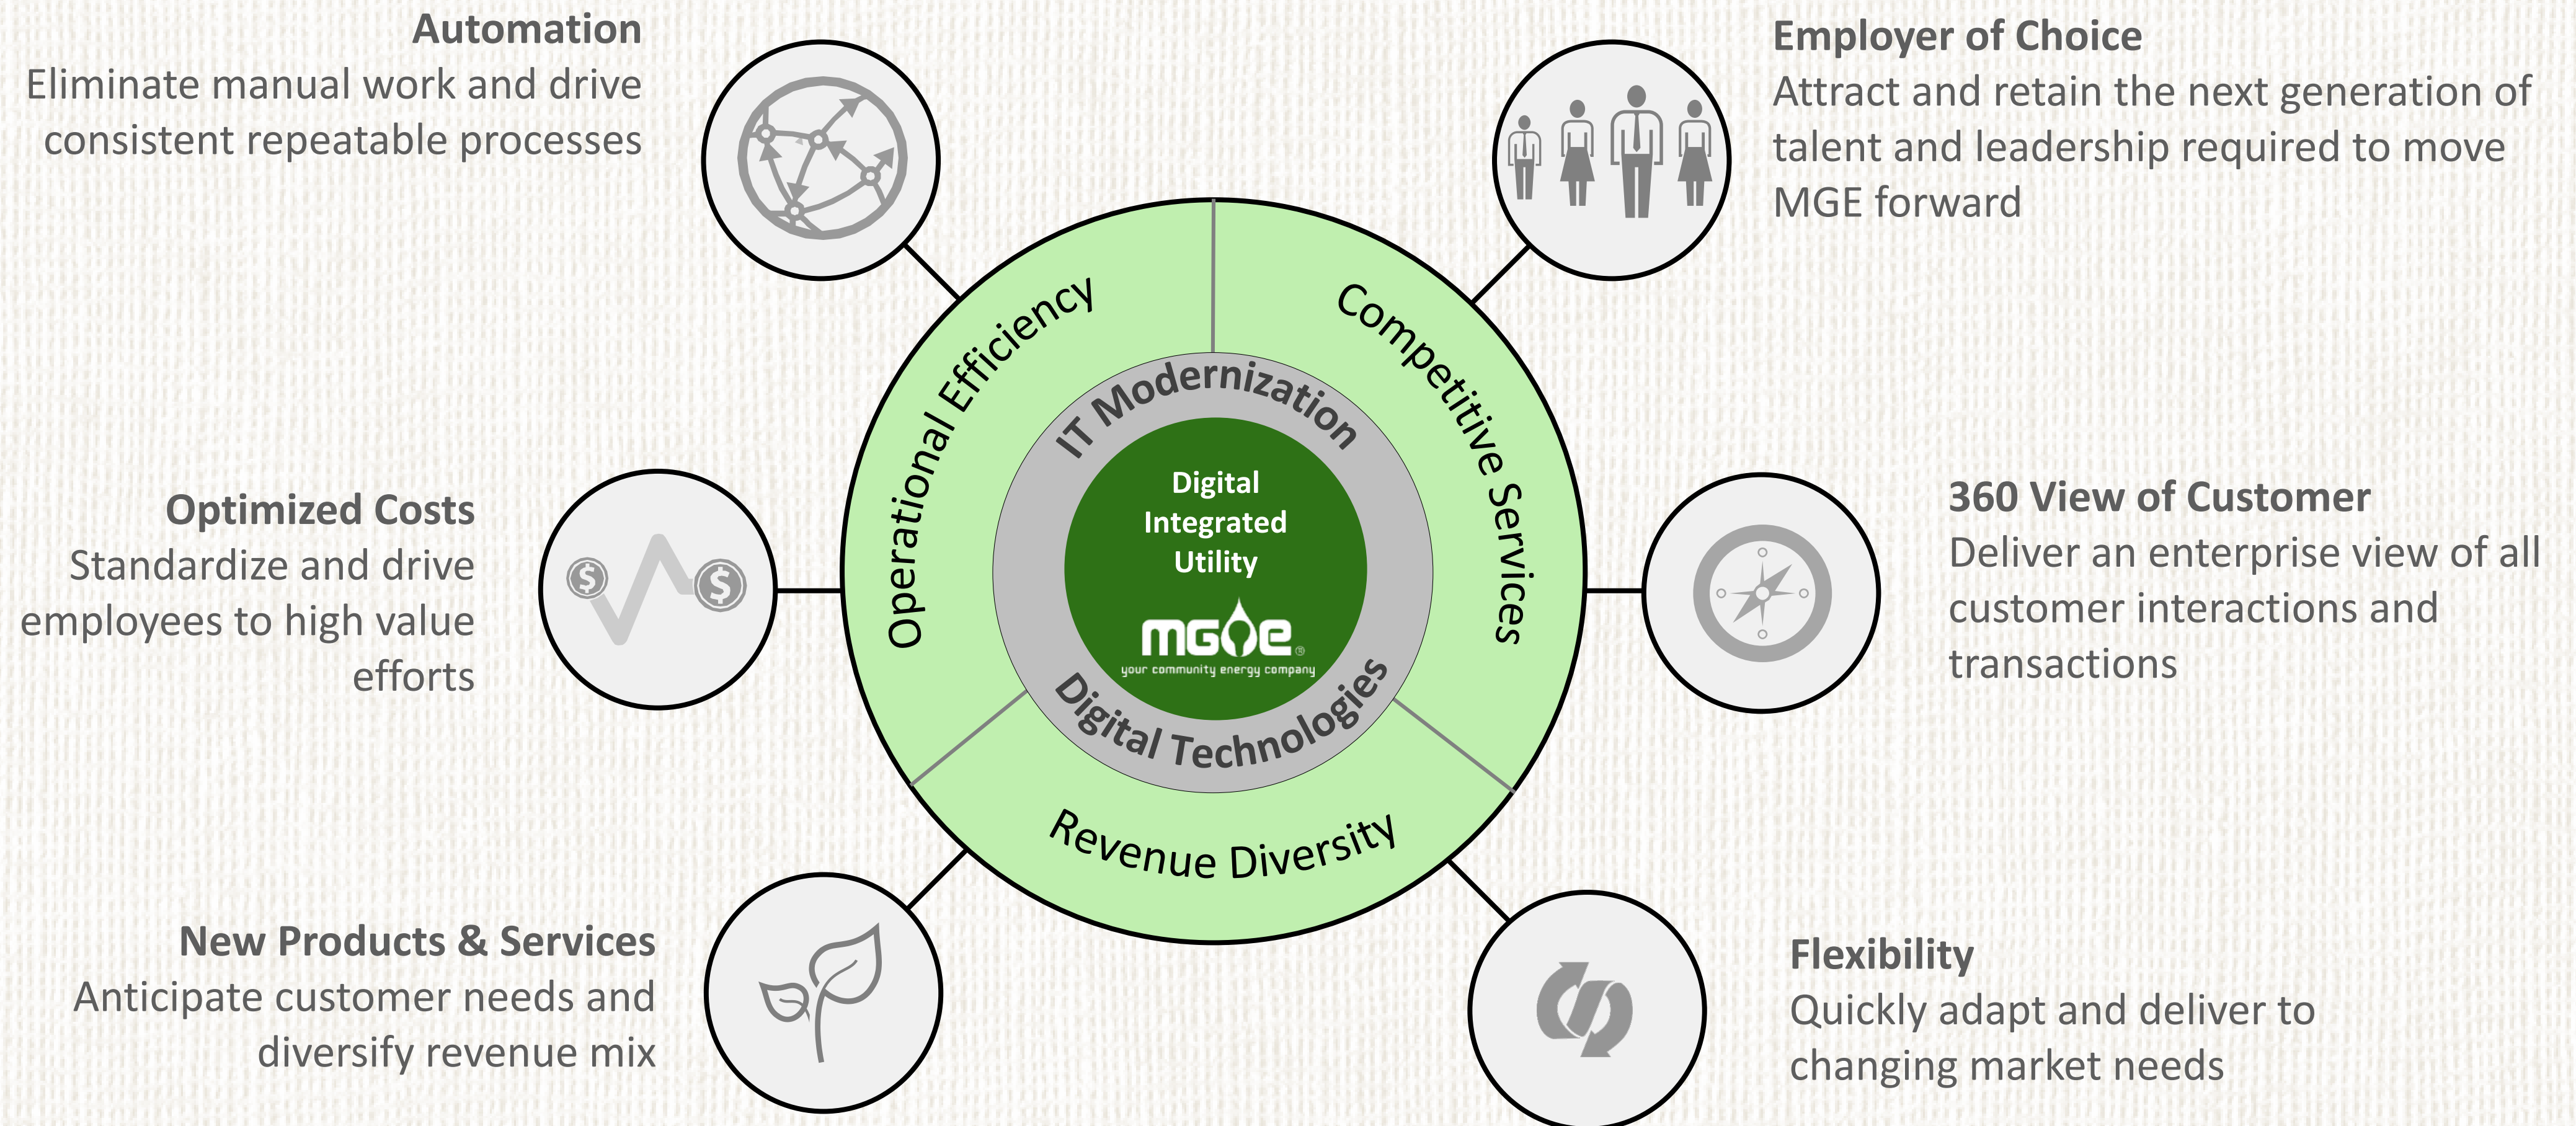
Automation
Eliminate manual work and drive consistent repeatable processes

Employer of Choice
Attract and retain the next generation of talent and leadership required to move MGE forward

Optimized Costs
Standardize and drive employees to high value efforts

360 View of Customer
Deliver an enterprise view of all customer interactions and transactions

New Products & Services
Anticipate customer needs and diversify revenue mix

Flexibility
Quickly adapt and deliver to changing market needs

Operational Efficiency

Competitive Services

Revenue Diversity

IT Modernization

Digital Technologies

Digital Integrated Utility

MGE
your community energy company